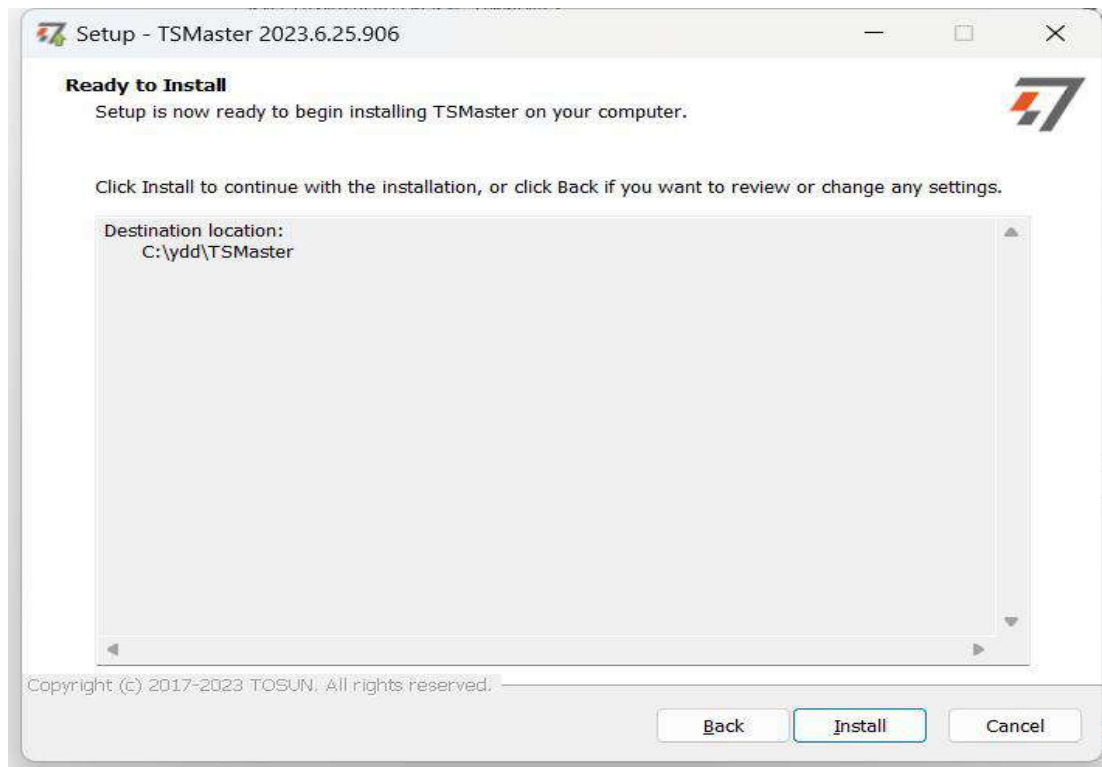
Setup - TSMaster 2023.6.25.906

Ready to Install
Setup is now ready to begin installing TSMaster on your computer.

Click Install to continue with the installation, or click Back if you want to review or change any settings.

Destination location:
C:\ydd\TSMaster

Copyright (c) 2017-2023 TOSUN. All rights reserved.

Back Install Cancel